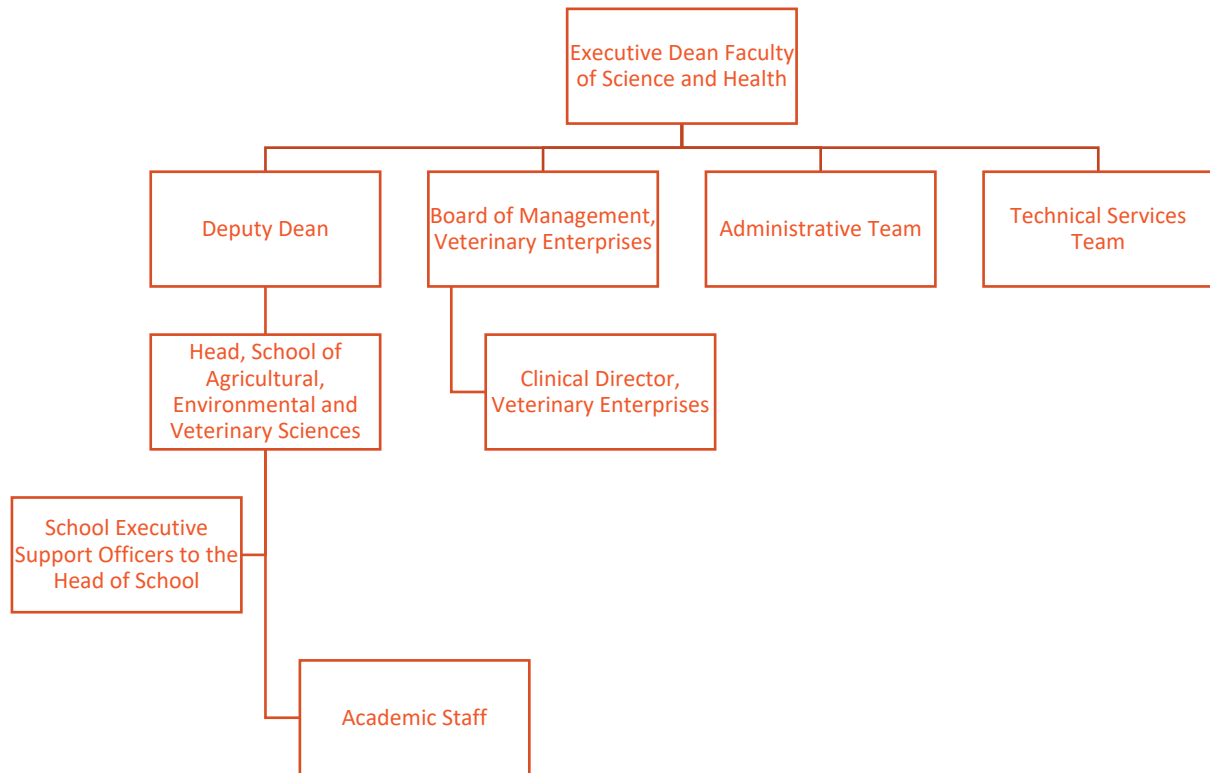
Executive Dean Faculty of Science and Health

Deputy Dean

Board of Management, Veterinary Enterprises

Administrative Team

Technical Services Team

Head, School of Agricultural, Environmental and Veterinary Sciences

Clinical Director, Veterinary Enterprises

School Executive Support Officers to the Head of School

Academic Staff